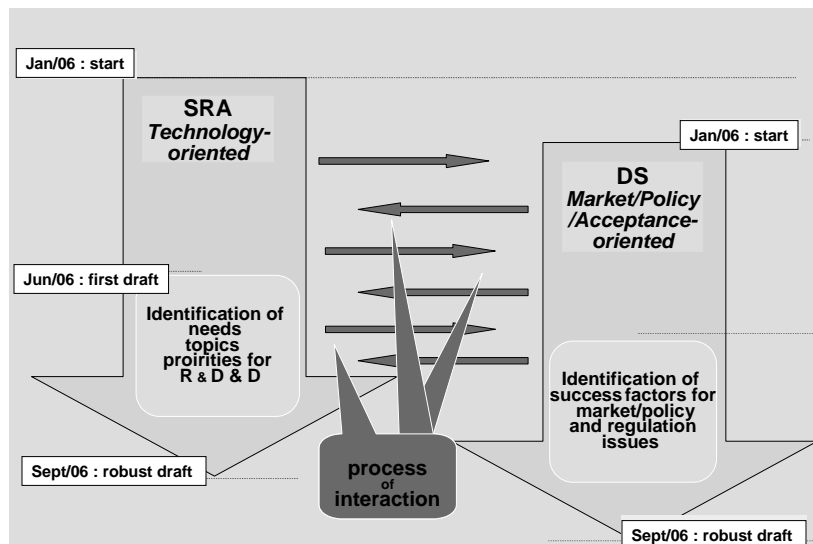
Jan/06 : start

SRA
Technology-oriented

Jan/06 : start

DS
Market/Policy /Acceptance-oriented

Jun/06 : first draft

Identification of needs topics proirities for R & D & D

Identification of success factors for market/policy and regulation issues

Sept/06 : robust draft

process of interaction

Sept/06 : robust draft